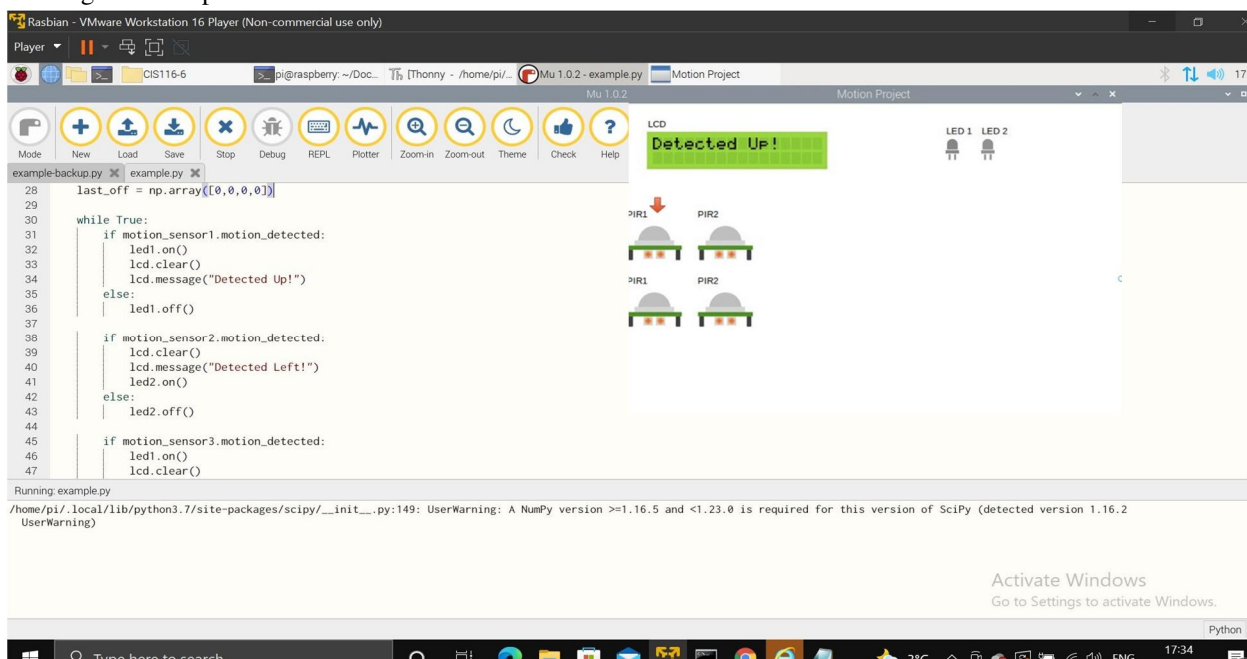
Rasbian - VMware Workstation 16 Player (Non-commercial use only)

Player

CIS116-6 pi@raspberry: ~/Doc... [Thonny - /home/pi/... Mu 1.0.2 - example.py Motion Project

Mu 1.0.2

Mode New Load Save Stop Debug REPL Plotter Zoom-in Zoom-out Theme Check Help

example-backup.py example.py

28 last_off = np.array([0,0,0,0])
29
30 while True:
31 if motion_sensor1.motion_detected:
32 led1.on()
33 lcd.clear()
34 lcd.message("Detected Up!")
35 else:
36 led1.off()
37
38 if motion_sensor2.motion_detected:
39 lcd.clear()
40 lcd.message("Detected Left!")
41 led2.on()
42 else:
43 led2.off()
44
45 if motion_sensor3.motion_detected:
46 led1.on()
47 lcd.clear()

Motion Project

LCD
Detected Up!

LED 1 LED 2

PIR1 PIR2

PIR1 PIR2

Running: example.py

/home/pi/.local/lib/python3.7/site-packages/scipy/__init__.py:149: UserWarning: A NumPy version >=1.16.5 and <1.23.0 is required for this version of SciPy (detected version 1.16.2
UserWarning)

Activate Windows
Go to Settings to activate Windows.

Python

Type here to search

ENG 17:34